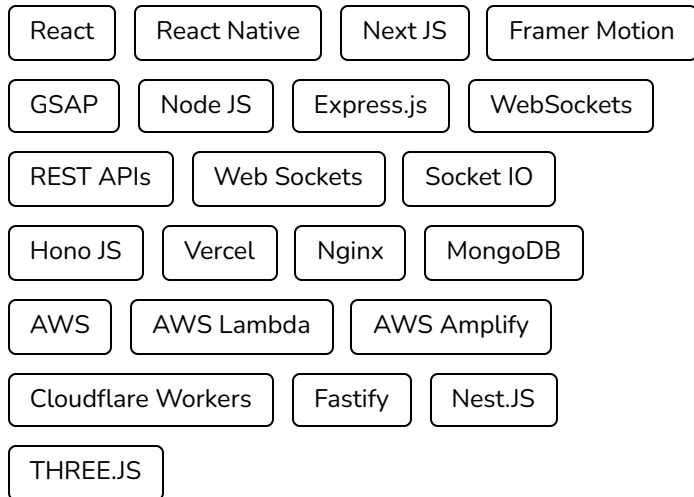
React React Native Next JS Framer Motion

GSAP Node JS Express.js WebSockets

REST APIs Web Sockets Socket IO

Hono JS Vercel Nginx MongoDB

AWS AWS Lambda AWS Amplify

Cloudflare Workers Fastify Nest.JS

THREE.JS